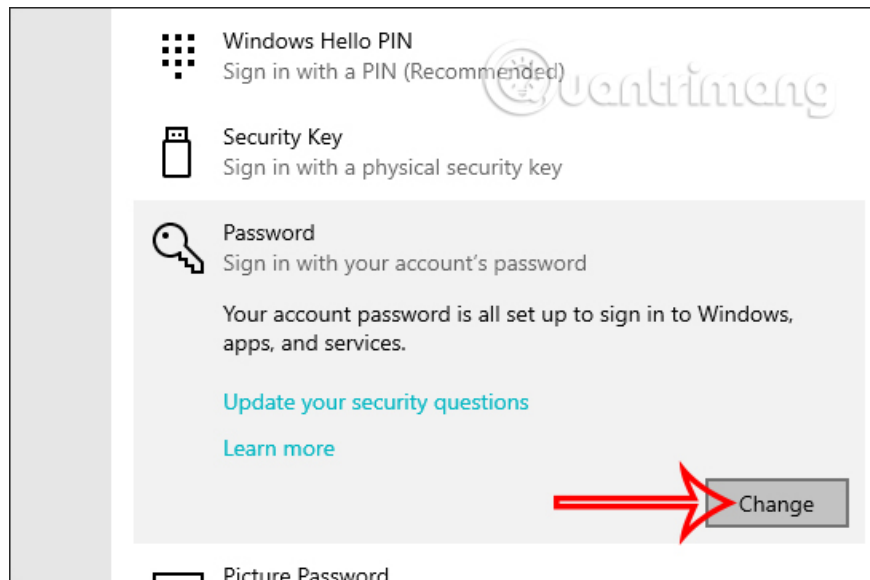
Windows Hello PIN
Sign in with a PIN (Recommended)

Security Key
Sign in with a physical security key

Password
Sign in with your account's password

Your account password is all set up to sign in to Windows, apps, and services.

Update your security questions

Learn more

Change

Picture Password